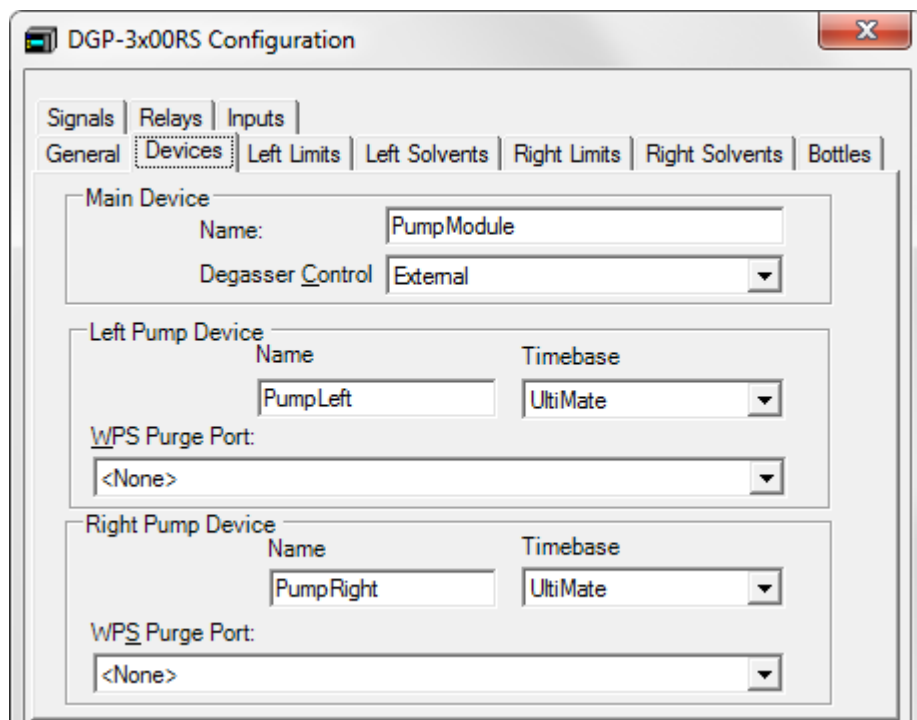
DGP-3x00RS Configuration

Signals | Relays | Inputs
General | Devices | Left Limits | Left Solvents | Right Limits | Right Solvents | Bottles

Main Device
Name: PumpModule
Degasser Control External

Left Pump Device
Name
Timebase
PumpLeft
UltiMate
WPS Purge Port:
<None>

Right Pump Device
Name
Timebase
PumpRight
UltiMate
WPS Purge Port:
<None>